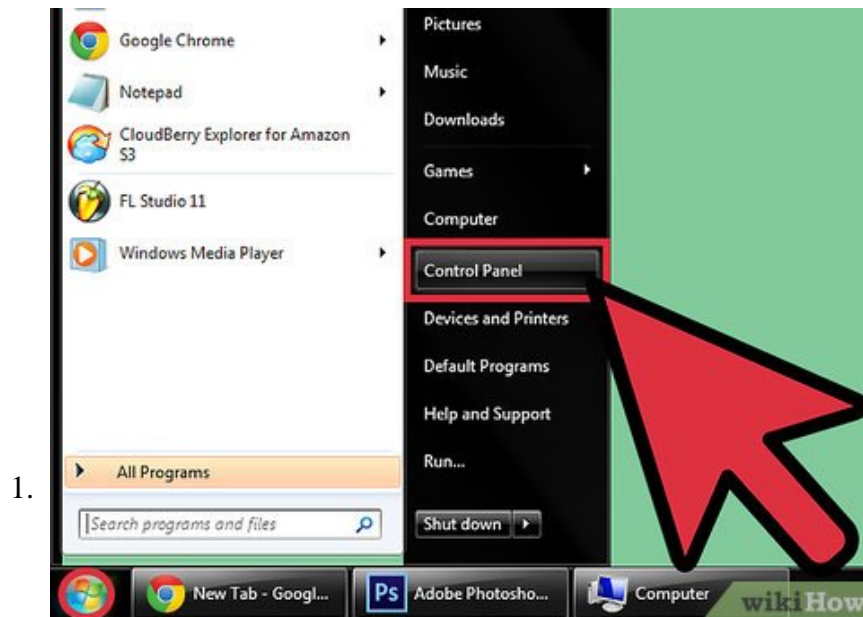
1.

Google Chrome

Notepad

CloudBerry Explorer for Amazon S3

FL Studio 11

Windows Media Player

All Programs

Search programs and files

Pictures

Music

Downloads

Games

Computer

Control Panel

Devices and Printers

Default Programs

Help and Support

Run...

Shut down

New Tab - Googl...

Ps Adobe Photosho...

Computer

wikiHow